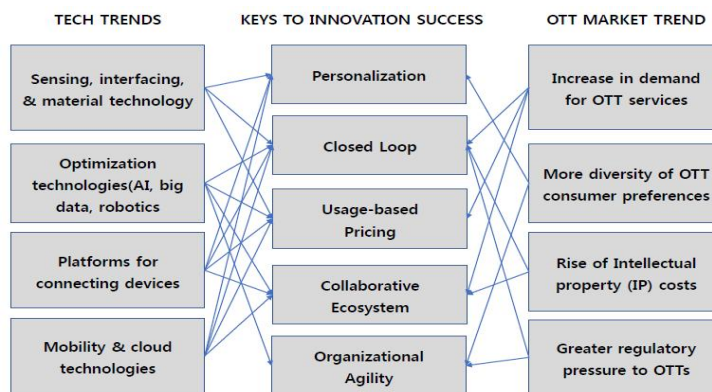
TECH TRENDS

Sensing, interfacing, & material technology

Optimization technologies(AI, big data, robotics

Platforms for connecting devices

Mobility & cloud technologies

KEYS TO INNOVATION SUCCESS

Personalization

Closed Loop

Usage-based Pricing

Collaborative Ecosystem

Organizational Agility

OTT MARKET TREND

Increase in demand for OTT services

More diversity of OTT consumer preferences

Rise of Intellectual property (IP) costs

Greater regulatory pressure to OTTs